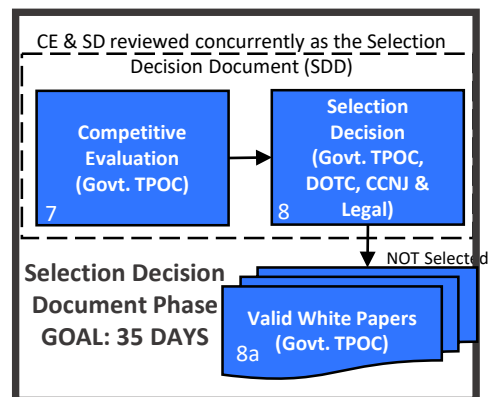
CE & SD reviewed concurrently as the Selection Decision Document (SDD)

Competitive Evaluation (Govt. TPOC)

7

Selection Decision (Govt. TPOC, DOTC, CCNJ & Legal)

8

NOT Selected

Selection Decision Document Phase GOAL: 35 DAYS

Valid White Papers (Govt. TPOC)

8a